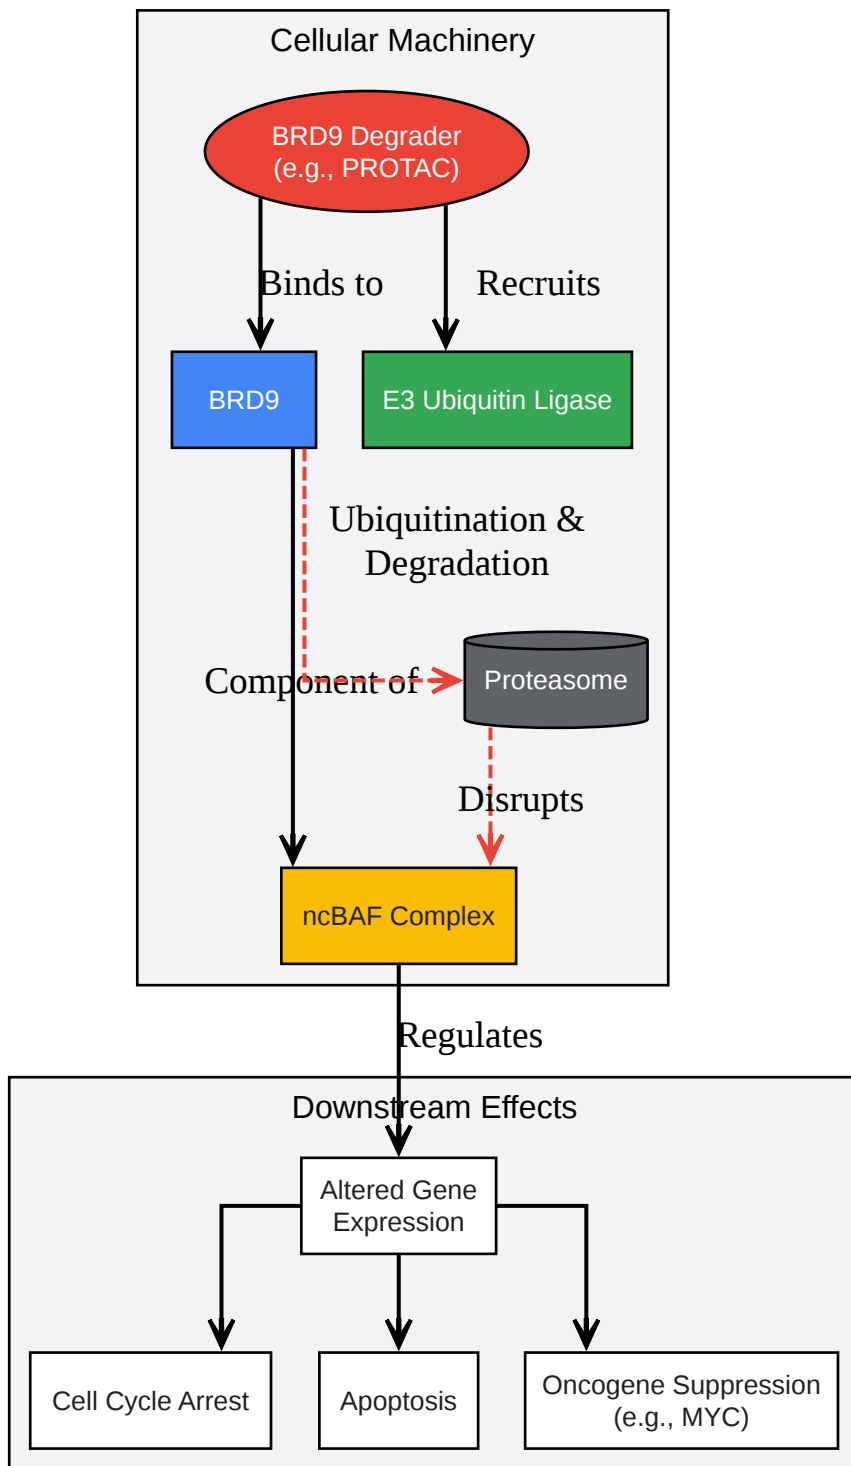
Cellular Machinery

BRD9 Degrader (e.g., PROTAC)

Binds to

Recruits

BRD9

E3 Ubiquitin Ligase

Ubiquitination & Degradation

Component of

Proteasome

Disrupts

ncBAF Complex

Regulates

Downstream Effects

Altered Gene Expression

Cell Cycle Arrest

Apoptosis

Oncogene Suppression (e.g., MYC)